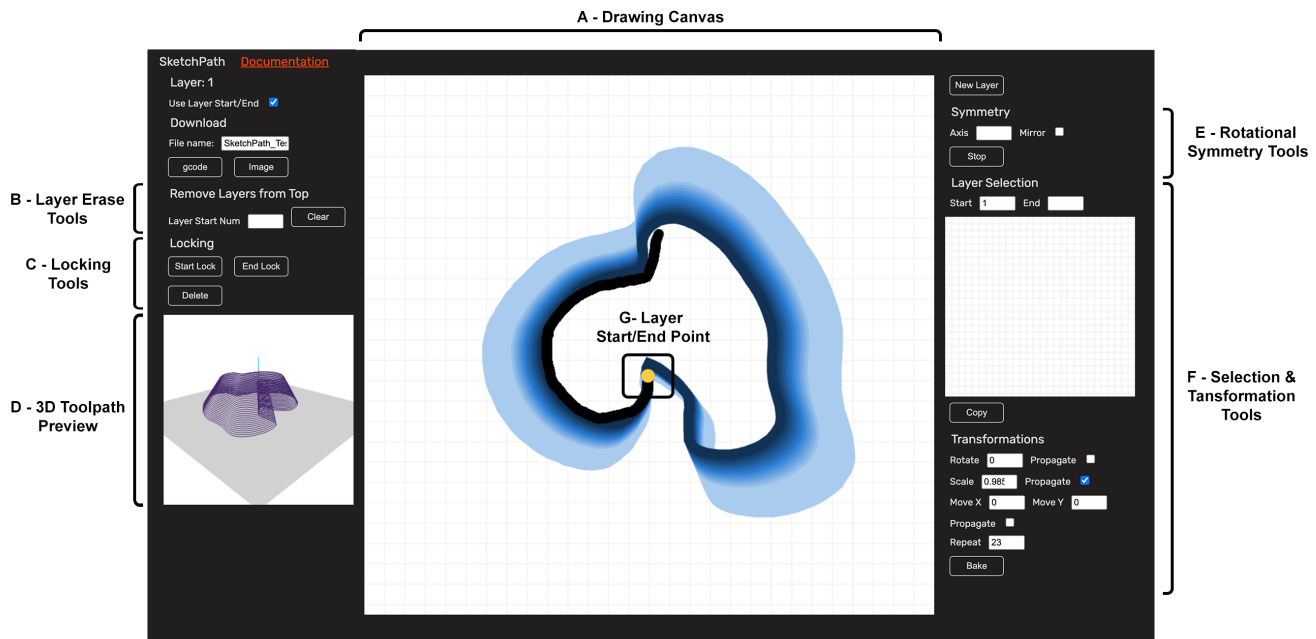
A - Drawing Canvas

SketchPath Documentation

Layer: 1

Use Layer Start/End

Download

File name: SketchPath_Tes

gcode Image

B - Layer Erase Tools

Remove Layers from Top

Layer Start Num Clear

C - Locking Tools

Locking

Start Lock End Lock

Delete

D - 3D Toolpath Preview

G- Layer Start/End Point

New Layer

Symmetry

Axis Mirror

Stop

E - Rotational Symmetry Tools

Layer Selection

Start 1 End

Copy

Transformations

Rotate 0 Propagate

Scale 0.985 Propagate

Move X 0 Move Y 0

Propagate

Repeat 23

Bake

F - Selection & Tansformation Tools